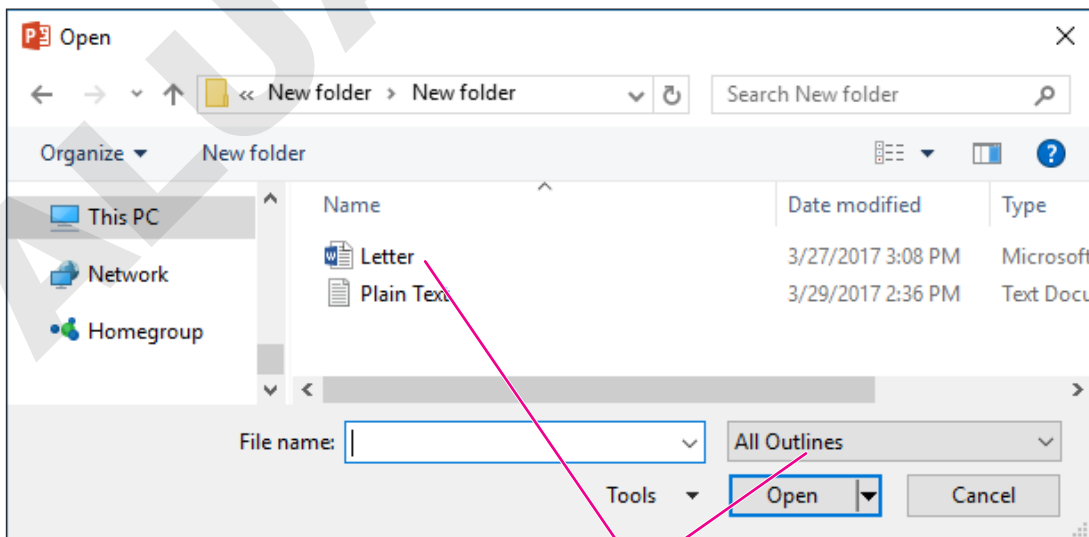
Open

« New folder › New folder

Search New folder

Organize ▾ New folder

This PC

Network

Homegroup

| Name | Date modified | Type |
|---|---|---|
| Letter | 3/27/2017 3:08 PM | Microsoft |
| Plain Text | 3/29/2017 2:36 PM | Text Docu |

File name:

All Outlines

Tools ▾

Open

Cancel